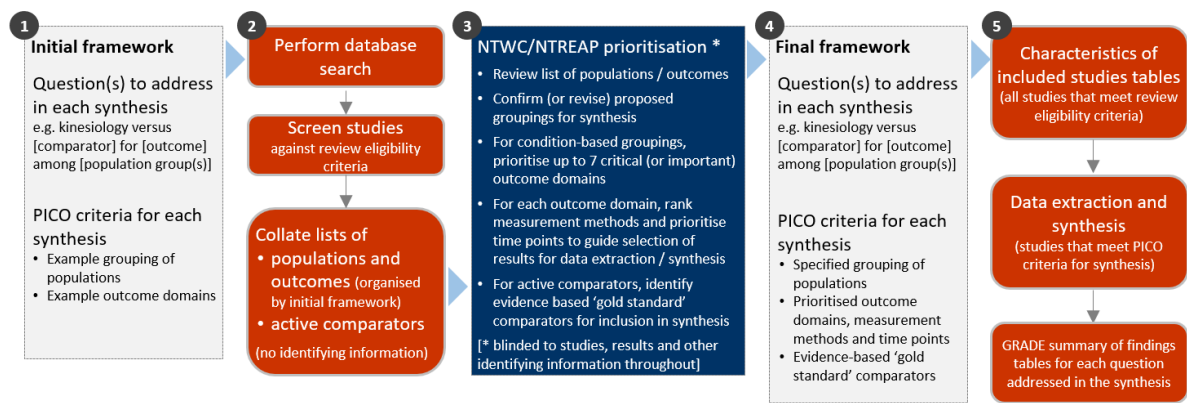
1

Initial framework

Question(s) to address in each synthesis
e.g. kinesiology versus [comparator] for [outcome] among [population group(s)]

PICO criteria for each synthesis
• Example grouping of populations
• Example outcome domains

2

Perform database search

Screen studies
against review eligibility criteria

Collate lists of
• populations and outcomes (organised by initial framework)
• active comparators
(no identifying information)

3

NTWC/NTREAP prioritisation *
• Review list of populations / outcomes
• Confirm (or revise) proposed groupings for synthesis
• For condition-based groupings, prioritise up to 7 critical (or important) outcome domains
• For each outcome domain, rank measurement methods and prioritise time points to guide selection of results for data extraction / synthesis
• For active comparators, identify evidence based 'gold standard' comparators for inclusion in synthesis
[* blinded to studies, results and other identifying information throughout]

4

Final framework

Question(s) to address in each synthesis
e.g. kinesiology versus [comparator] for [outcome] among [population group(s)]

PICO criteria for each synthesis
• Specified grouping of populations
• Prioritised outcome domains, measurement methods and time points
• Evidence-based 'gold standard' comparators

5

Characteristics of included studies tables
(all studies that meet review eligibility criteria)

Data extraction and synthesis
(studies that meet PICO criteria for synthesis)

GRADE summary of findings tables for each question addressed in the synthesis